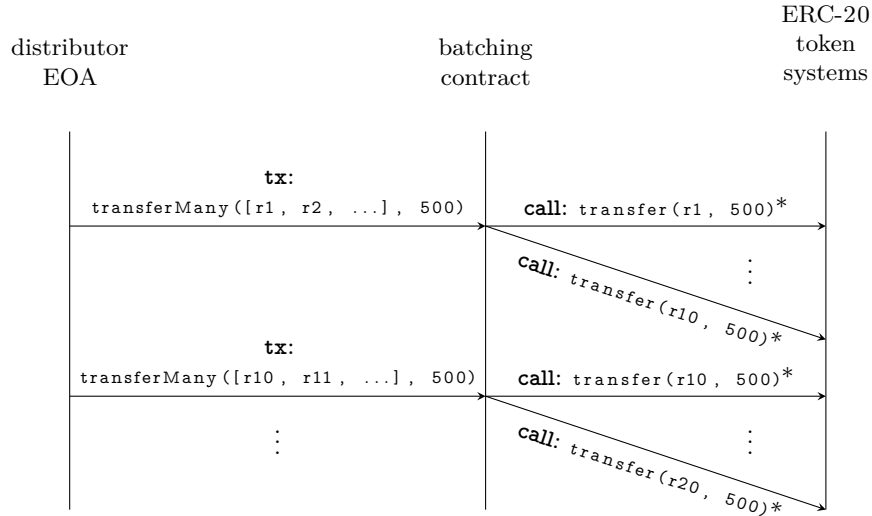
distributor EOA

batching contract

ERC-20 token systems

**tx**:
transferMany([r1, r2, ...], 500)

**call**: transfer(r1, 500)*

⋮

**call**: transfer(r10, 500)*

**tx**:
transferMany([r10, r11, ...], 500)

**call**: transfer(r10, 500)*

⋮

⋮

**call**: transfer(r20, 500)*